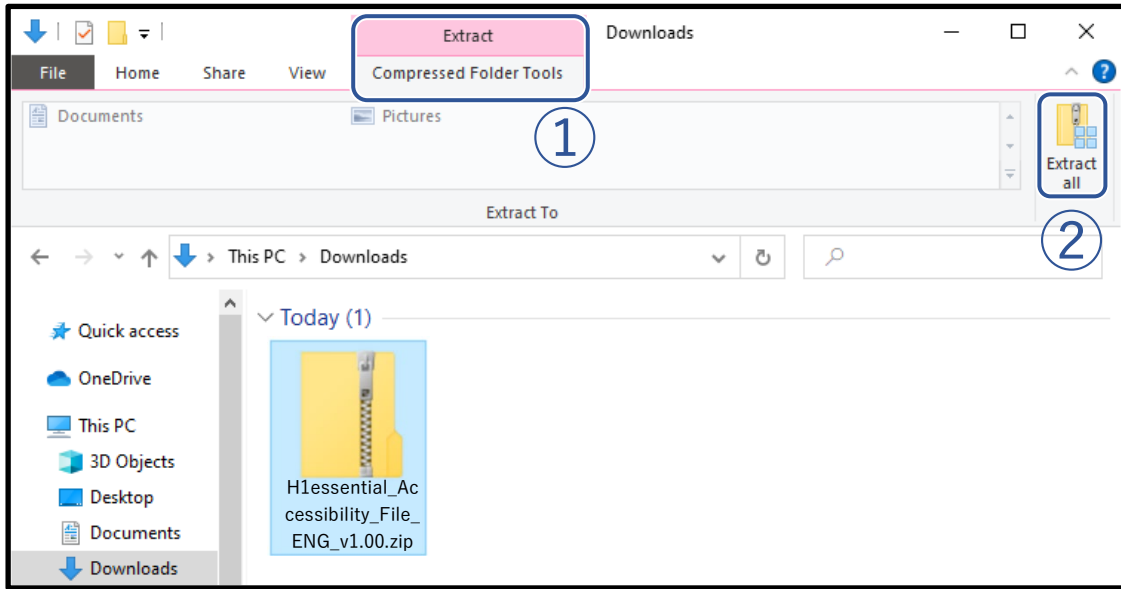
Extract
Compressed Folder Tools
Downloads
File Home Share View
Documents
Pictures
①
Extract all
②
Extract To
This PC > Downloads
Today (1)
Quick access
OneDrive
This PC
3D Objects
Desktop
Documents
Downloads
H1essential_Accessibility_File_ENG_v1.00.zip